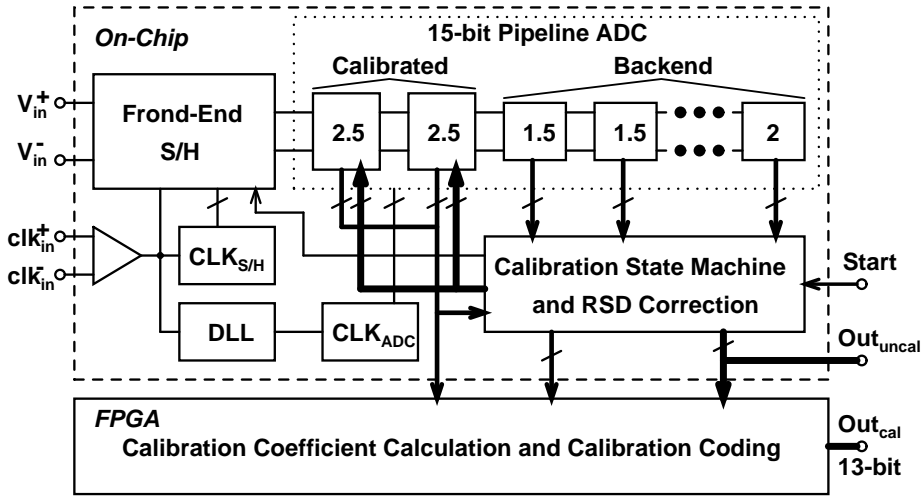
On-Chip

15-bit Pipeline ADC

Calibrated

Backend

$V_{in}^{+}$

$V_{in}^{-}$

Frond-End S/H

2.5

2.5

1.5

1.5

2

$clk_{in}^{+}$

$clk_{in}^{-}$

$CLK_{S/H}$

Calibration State Machine and RSD Correction

Start

DLL

$CLK_{ADC}$

$Out_{uncal}$

FPGA

Calibration Coefficient Calculation and Calibration Coding

$Out_{cal}$

13-bit